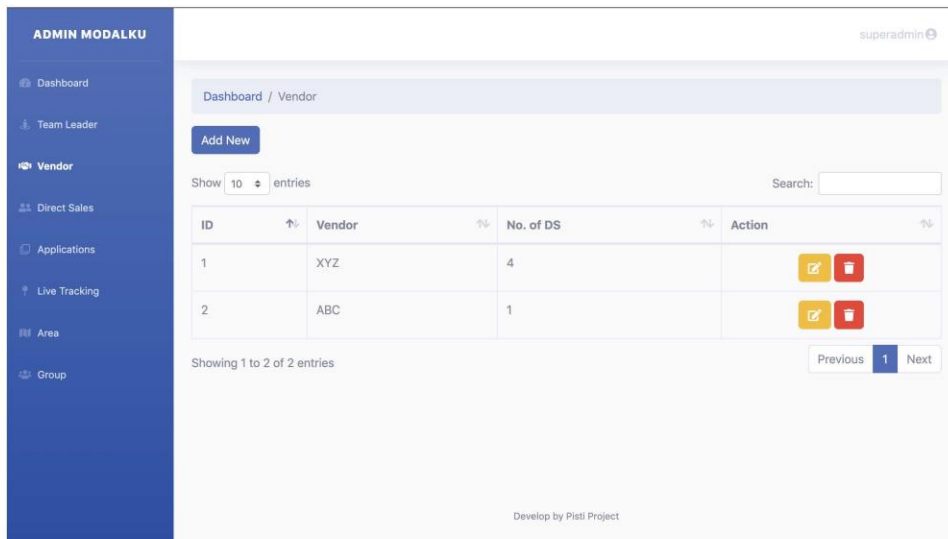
ADMIN MODALKU

Dashboard
Team Leader
Vendor
Direct Sales
Applications
Live Tracking
Area
Group

superadmin

Dashboard / Vendor

Add New

Show 10 entries

Search:

| ID | Vendor | No. of DS | Action |
|---|---|---|---|
| 1 | XYZ | 4 | |
| 2 | ABC | 1 | |

Showing 1 to 2 of 2 entries

Previous 1 Next

Develop by Pisti Project